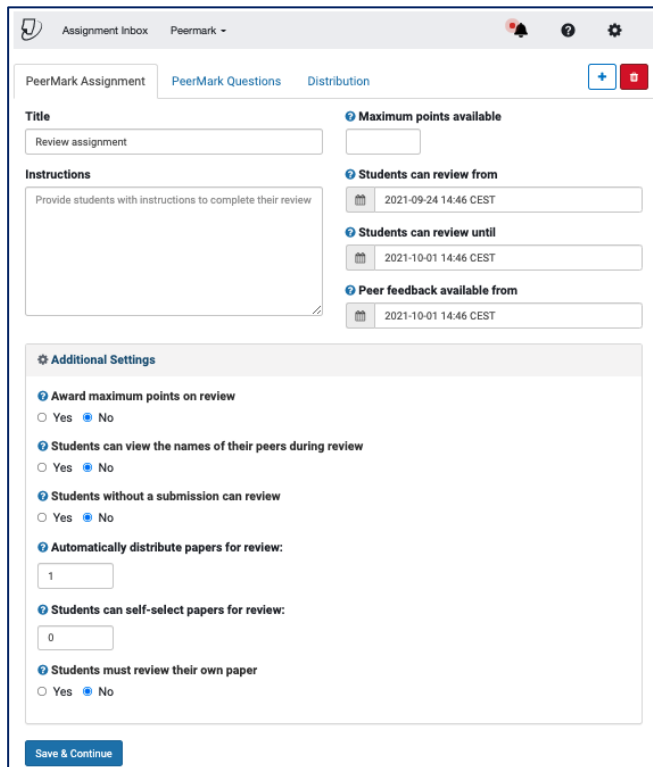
Assignment Inbox Peermark ▾

PeerMark Assignment PeerMark Questions Distribution

+

Title

Review assignment

Maximum points available

Instructions

Provide students with instructions to complete their review

Students can review from

2021-09-24 14:46 CEST

Students can review until

2021-10-01 14:46 CEST

Peer feedback available from

2021-10-01 14:46 CEST

Additional Settings

Award maximum points on review

Yes No

Students can view the names of their peers during review

Yes No

Students without a submission can review

Yes No

Automatically distribute papers for review:

1

Students can self-select papers for review:

0

Students must review their own paper

Yes No

Save & Continue